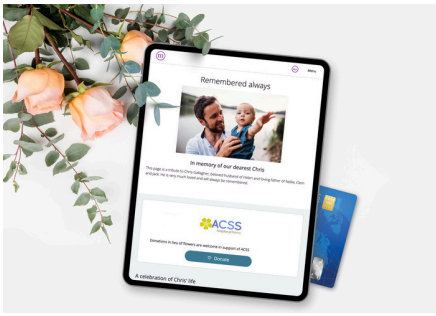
m

m Menu

Remembered always

In memory of our dearest Chris

This page is a tribute to Chris Gallagher, beloved husband of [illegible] and loving father of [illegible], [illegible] and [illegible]. He is very much loved and will always be remembered.

ACSS

Donations in lieu of flowers are welcome in support of ACSS

Donate

A celebration of Chris' life